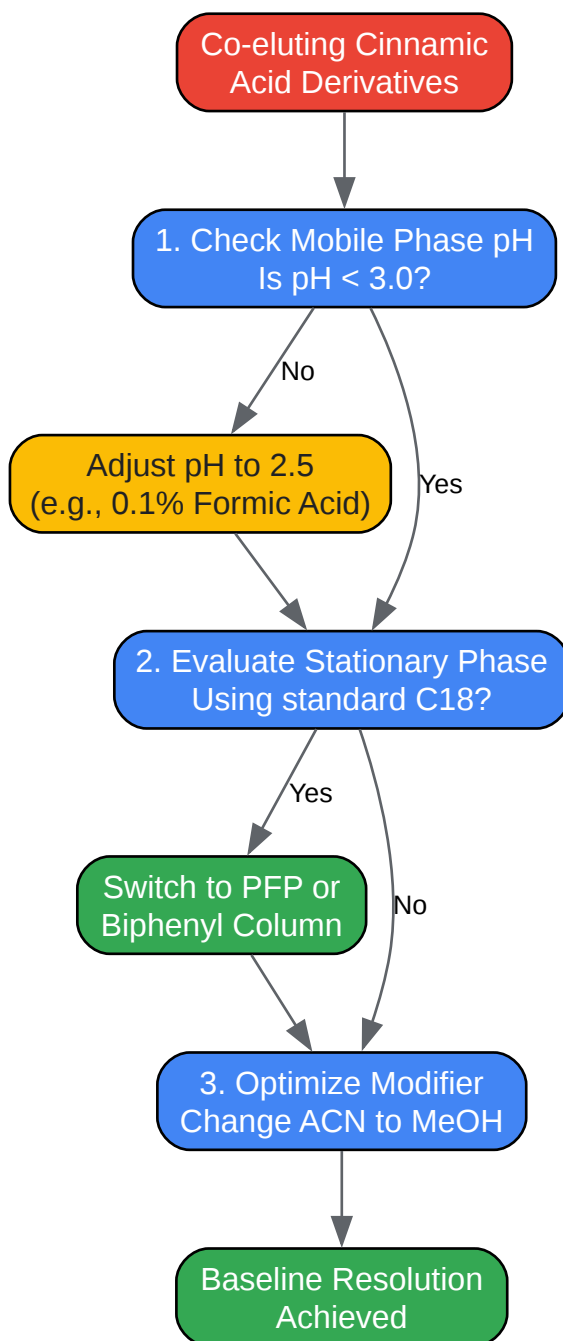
Co-eluting Cinnamic Acid Derivatives

1. Check Mobile Phase pH
Is pH < 3.0?

No

Yes

Adjust pH to 2.5
(e.g., 0.1% Formic Acid)

2. Evaluate Stationary Phase
Using standard C18?

Yes

No

Switch to PFP or Biphenyl Column

3. Optimize Modifier
Change ACN to MeOH

Baseline Resolution Achieved